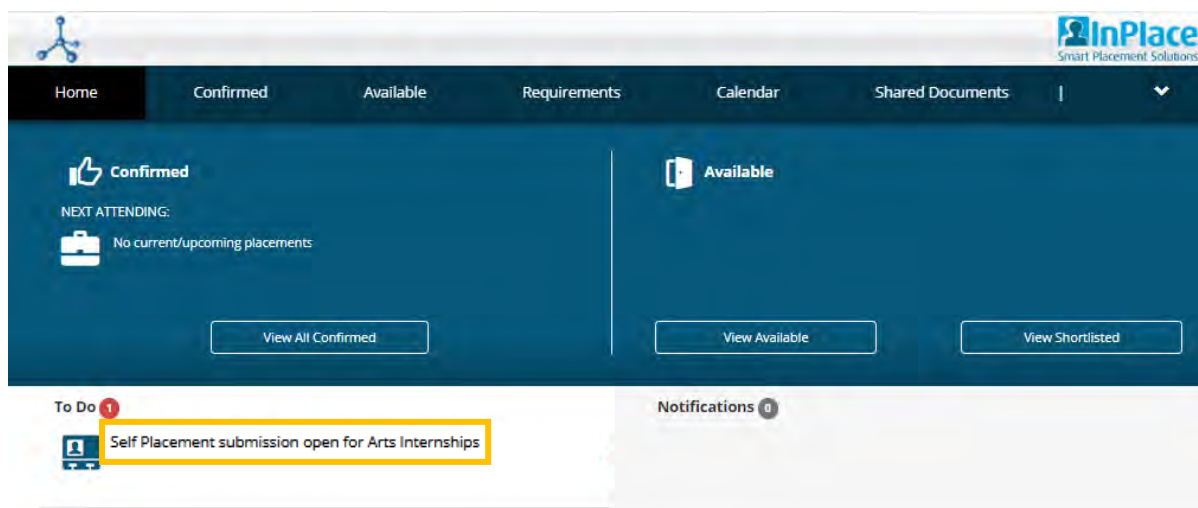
InPlace
Smart Placement Solutions

Home Confirmed Available Requirements Calendar Shared Documents |

Confirmed
NEXT ATTENDING:
No current/upcoming placements

View All Confirmed

Available

View Available

View Shortlisted

To Do 1
Self Placement submission open for Arts Internships

Notifications 0